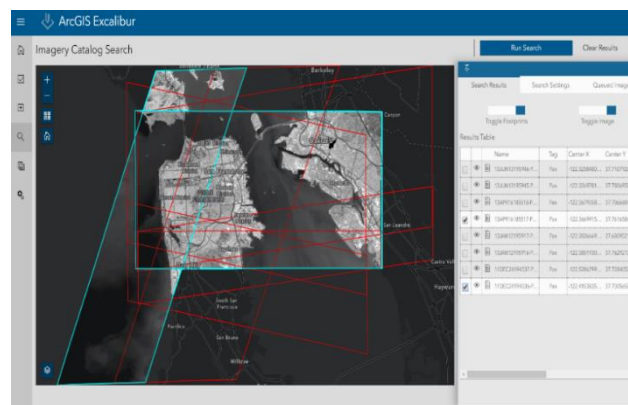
ArcGIS Excalibur

Imagery Catalog Search

Run Search

Clear Results

Search Results

Search Settings

Queued Imag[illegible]

Toggle Footprints

Toggle Image

Results Table

| | | | Name | Tag | Center X | Center Y |
|---|---|---|---|---|---|---|
| | | | 13JUN1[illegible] | Pan | -122.3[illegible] | 37.7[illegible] |
| | | | 13JUN1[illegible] | Pan | -122.3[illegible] | 37.7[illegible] |
| | | | 13APR1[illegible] | Pan | -122.3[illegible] | 37.7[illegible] |
| ✓ | | | 13APR1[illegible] | Pan | -122.3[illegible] | 37.7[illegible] |
| | | | 13JAN1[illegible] | Pan | -122.3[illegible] | 37.7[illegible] |
| | | | 13JAN1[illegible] | Pan | -122.3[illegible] | 37.7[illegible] |
| | | | 11DEC2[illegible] | Pan | -122.3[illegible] | 37.7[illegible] |
| ✓ | | | 11DEC2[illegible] | Pan | -122.3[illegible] | 37.7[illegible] |

Berkeley

San Leandro

Castro Valley

Hayward

South San Francisco

Pacifica

San Bruno

Millbrae